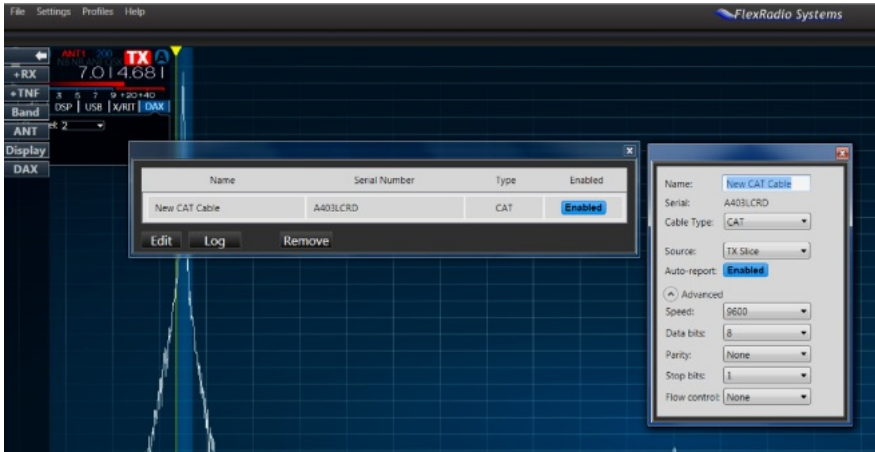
File Settings Profiles Help

FlexRadio Systems

+RX
+TNF
Band
ANT
Display
DAX

ANT1 200
TX A
7.014.681
3 5 7 9 +20 +40
DSP USB X/RIT DAX
2

| Name | Serial Number | Type | Enabled |
|---|---|---|---|
| New CAT Cable | A403LCRD | CAT | Enabled |

Edit Log Remove

Name: New CAT Cable
Serial: A403LCRD
Cable Type: CAT
Source: TX Slice
Auto-report: Enabled
Advanced
Speed: 9600
Data bits: 8
Parity: None
Stop bits: 1
Flow control: None